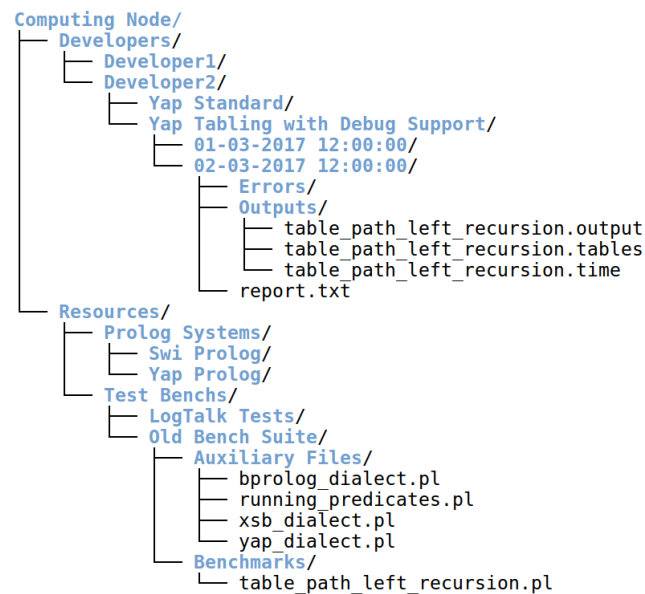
Computing Node/
├── Developers/
│   ├── Developer1/
│   └── Developer2/
│       ├── Yap Standard/
│       └── Yap Tabling with Debug Support/
│           ├── 01-03-2017 12:00:00/
│           └── 02-03-2017 12:00:00/
│               ├── Errors/
│               ├── Outputs/
│               │   ├── table_path_left_recursion.output
│               │   ├── table_path_left_recursion.tables
│               │   └── table_path_left_recursion.time
│               └── report.txt
└── Resources/
    ├── Prolog Systems/
    │   ├── Swi Prolog/
    │   └── Yap Prolog/
    └── Test Benchs/
        ├── LogTalk Tests/
        └── Old Bench Suite/
            ├── Auxiliary Files/
            │   ├── bprolog_dialect.pl
            │   ├── running_predicates.pl
            │   ├── xsb_dialect.pl
            │   └── yap_dialect.pl
            └── Benchmarks/
                └── table_path_left_recursion.pl